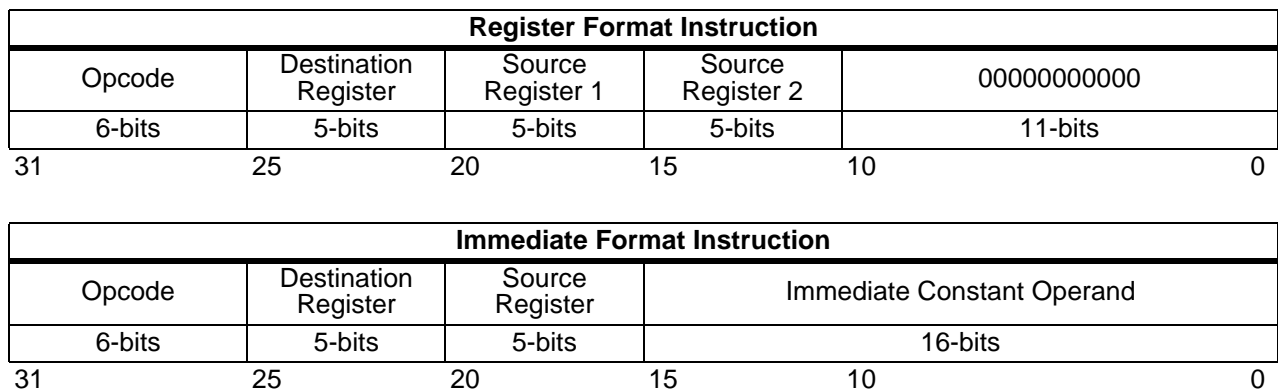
| Register Format Instruction | | | | |
|---|---|---|---|---|
| Opcode | Destination Register | Source Register 1 | Source Register 2 | 00000000000 |
| 6-bits | 5-bits | 5-bits | 5-bits | 11-bits |

31 25 20 15 10 0

| Immediate Format Instruction | | | |
|---|---|---|---|
| Opcode | Destination Register | Source Register | Immediate Constant Operand |
| 6-bits | 5-bits | 5-bits | 16-bits |

31 25 20 15 10 0